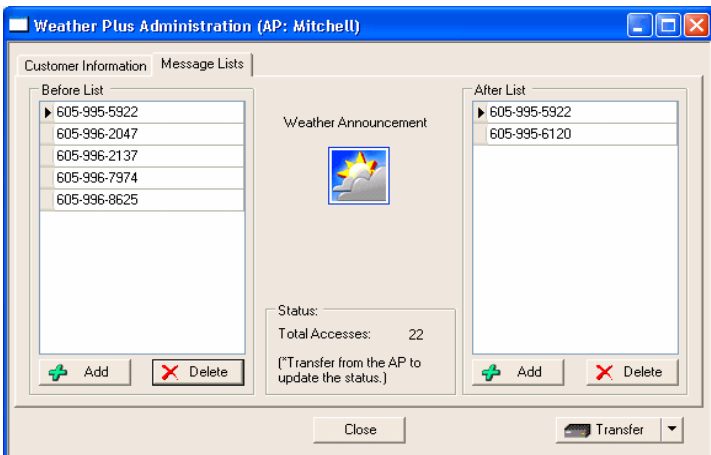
Weather Plus Administration (AP: Mitchell)

Customer Information | Message Lists

Before List
605-995-5922
605-996-2047
605-996-2137
605-996-7974
605-996-8625

Add | Delete

Weather Announcement

Status:
Total Accesses: 22
(*Transfer from the AP to update the status.)

After List
605-995-5922
605-995-6120

Add | Delete

Close

Transfer